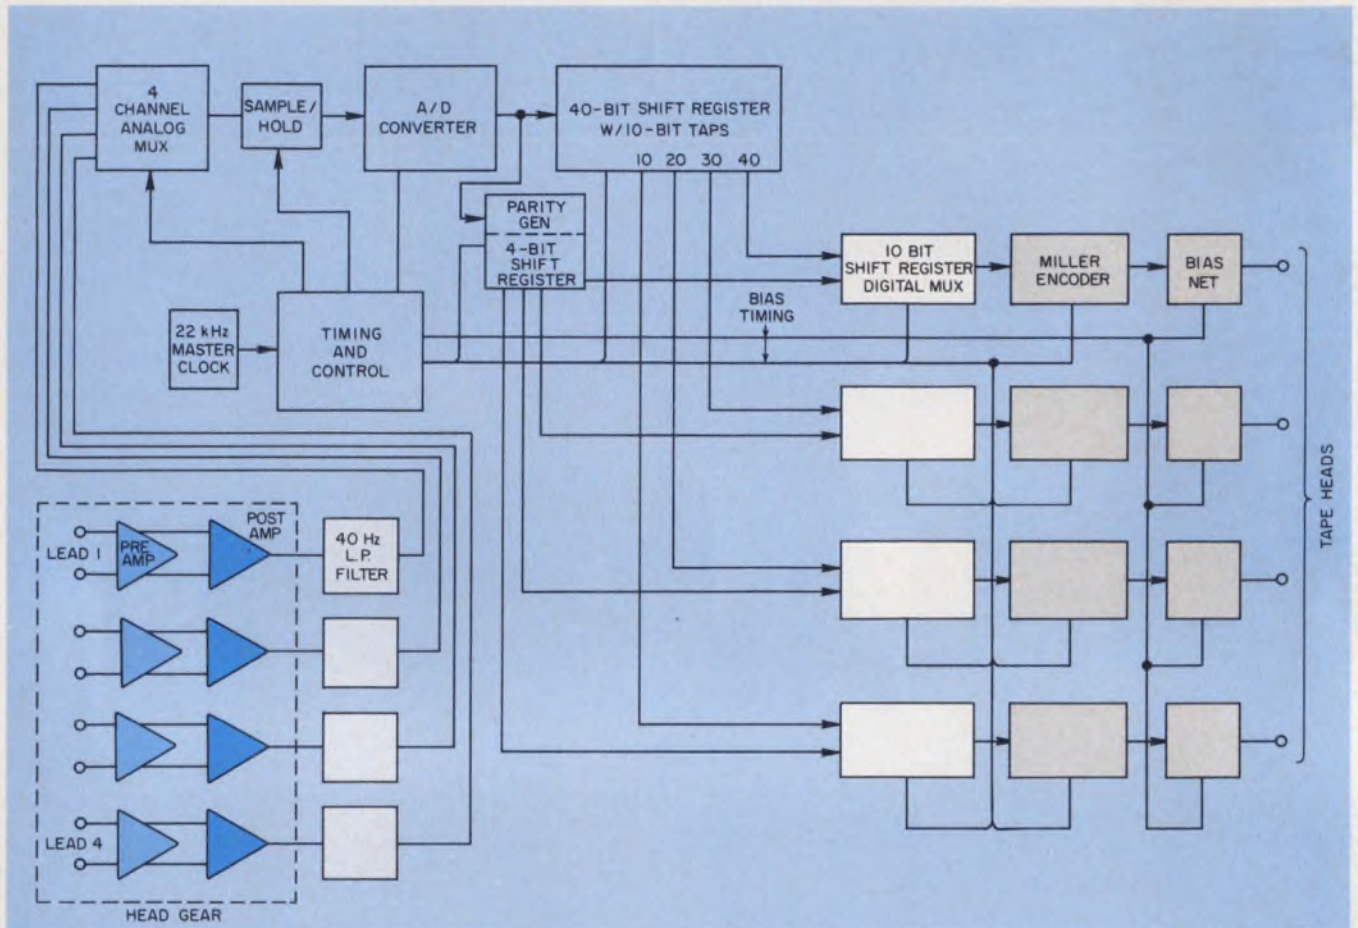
4 CHANNEL ANALOG MUX

SAMPLE/ HOLD

A/D CONVERTER

40-BIT SHIFT REGISTER W/10-BIT TAPS

10 20 30 40

PARITY GEN

4-BIT SHIFT REGISTER

10 BIT SHIFT REGISTER DIGITAL MUX

MILLER ENCODER

BIAS NET

BIAS TIMING

22 kHz MASTER CLOCK

TIMING AND CONTROL

TAPE HEADS

LEAD 1

PRE AMP

POST AMP

40 Hz L.P. FILTER

LEAD 4

HEAD GEAR